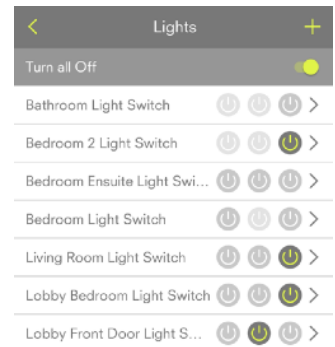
<
Lights
+

Turn all Off

Bathroom Light Switch >

Bedroom 2 Light Switch >

Bedroom Ensuite Light Swi... >

Bedroom Light Switch >

Living Room Light Switch >

Lobby Bedroom Light Switch >

Lobby Front Door Light S... >